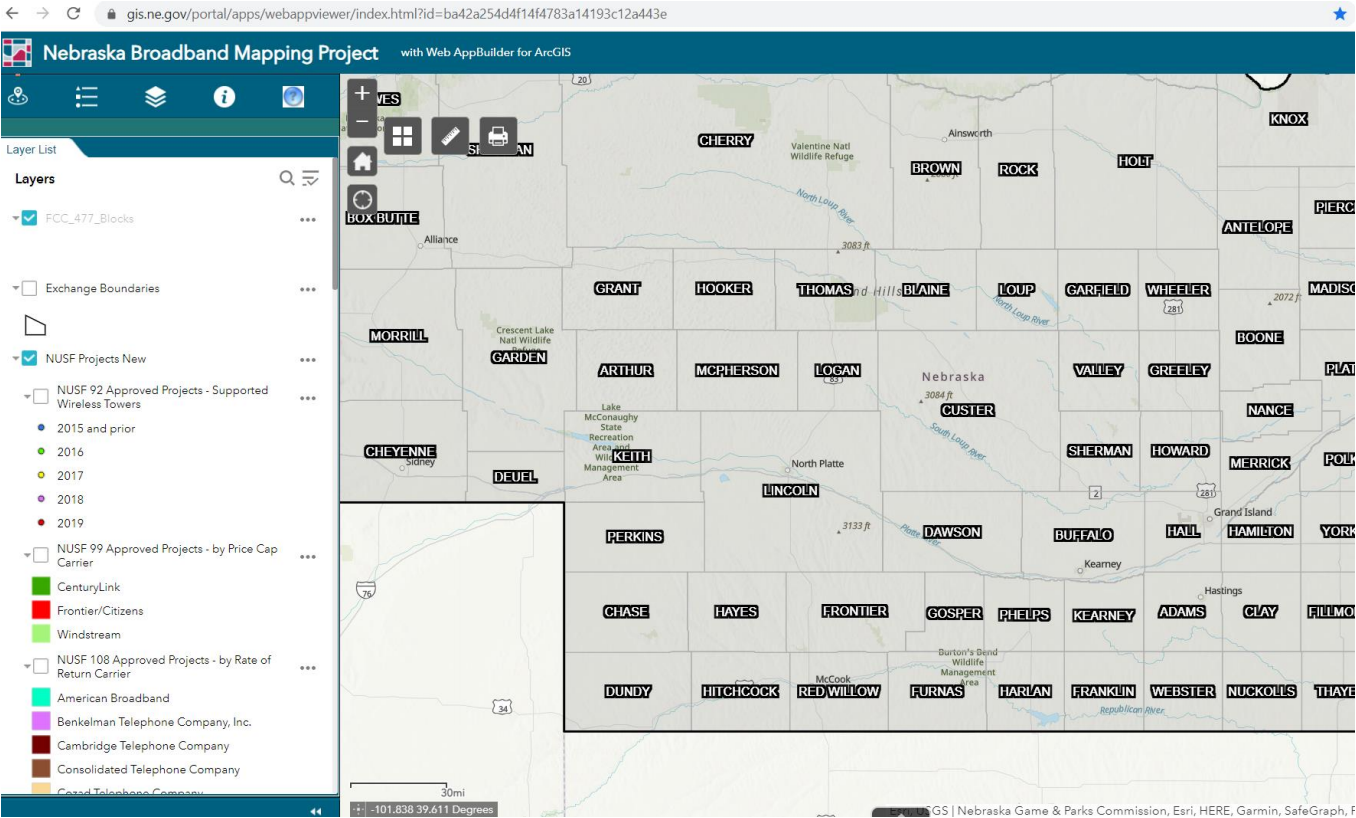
gis.ne.gov/portal/apps/webappviewer/index.html?id=ba42a254d4f14f4783a14193c12a443e

Nebraska Broadband Mapping Project with Web AppBuilder for ArcGIS

Layer List

Layers

FCC_477_Blocks

Exchange Boundaries

NUSF Projects New

NUSF 92 Approved Projects - Supported Wireless Towers

2015 and prior
2016
2017
2018
2019

NUSF 99 Approved Projects - by Price Cap Carrier

CenturyLink
Frontier/Citizens
Windstream

NUSF 108 Approved Projects - by Rate of Return Carrier

American Broadband
Benkelman Telephone Company, Inc.
Cambridge Telephone Company
Consolidated Telephone Company
Cozad Telephone Company

20
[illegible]WES
SH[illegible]AN
CHERRY
Valentine Natl Wildlife Refuge
Ainsworth
BROWN
ROCK
HOLT
KNOX
BOX BUTTE
Alliance
North Loup River
ANTELOPE
PIERC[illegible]
3083 ft
GRANT
HOOKER
THOMAS
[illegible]nd Hills
BLAINE
LOUP
GARFIELD
WHEELER
281
2072 ft
MADISO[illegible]
MORRILL
Crescent Lake Natl Wildlife Refuge
GARDEN
North Loup River
BOONE
ARTHUR
MCPHERSON
LOGAN
83
Nebraska
VALLEY
GREELEY
PLAT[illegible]
3084 ft
CUSTER
Lake McConaughy State Recreation Area and Wildlife Management Area
KEITH
NANCE
CHEYENNE
Sidney
South Loup River
SHERMAN
HOWARD
MERRICK
POLK
DEUEL
North Platte
LINCOLN
2
281
Grand Island
PERKINS
3133 ft
DAWSON
BUFFALO
HALL
HAMILTON
YORK
Platte River
Kearney
76
Hastings
CHASE
HAYES
FRONTIER
GOSPER
PHELPS
KEARNEY
ADAMS
CLAY
FILLMO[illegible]
Burton's Bend Wildlife Management Area
McCook
DUNDY
HITCHCOCK
RED WILLOW
FURNAS
HARLAN
FRANKLIN
WEBSTER
NUCKOLLS
THAYE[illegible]
34
Republican River
30mi
-101.838 39.611 Degrees
E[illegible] USGS | Nebraska Game & Parks Commission, Esri, HERE, Garmin, SafeGraph, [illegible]